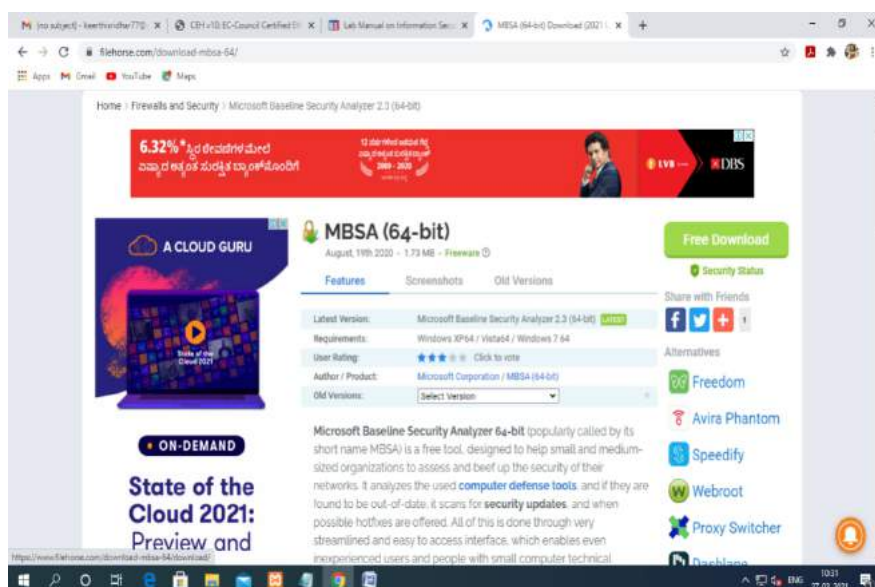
M (no subject) - keerthivardhan770 × | CEH v10: EC-Council Certified Et × | Lab Manual on Information Secu × | MBSA (64-bit) Download (2021 L × | +

filehorse.com/download-mbsa-64/

Apps Gmail YouTube Maps

Home › Firewalls and Security › Microsoft Baseline Security Analyzer 2.3 (64-bit)

6.32%* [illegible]

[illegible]

LVB DBS

A CLOUD GURU

State of the Cloud 2021

• ON-DEMAND

State of the Cloud 2021: Preview and

MBSA (64-bit)

August, 19th 2020 - 1.73 MB - Freeware

Features | Screenshots | Old Versions

| | |
|---|---|
| Latest Version: | Microsoft Baseline Security Analyzer 2.3 (64-bit) LATEST |
| Requirements: | Windows XP64 / Vista64 / Windows 7 64 |
| User Rating: | Click to vote |
| Author / Product: | Microsoft Corporation / MBSA (64-bit) |
| Old Versions: | Select Version |

Microsoft Baseline Security Analyzer 64-bit (popularly called by its short name MBSA) is a free tool, designed to help small and medium-sized organizations to assess and beef up the security of their networks. It analyzes the used computer defense tools, and if they are found to be out-of-date, it scans for security updates, and when possible hotfixes are offered. All of this is done through very streamlined and easy to access interface, which enables even inexperienced users and people with small computer technical

Free Download

Security Status

Share with Friends

1

Alternatives

Freedom

Avira Phantom

Speedify

Webroot

Proxy Switcher

Dashlane

https://www.filehorse.com/download-mbsa-64/download/

ENG 10:31